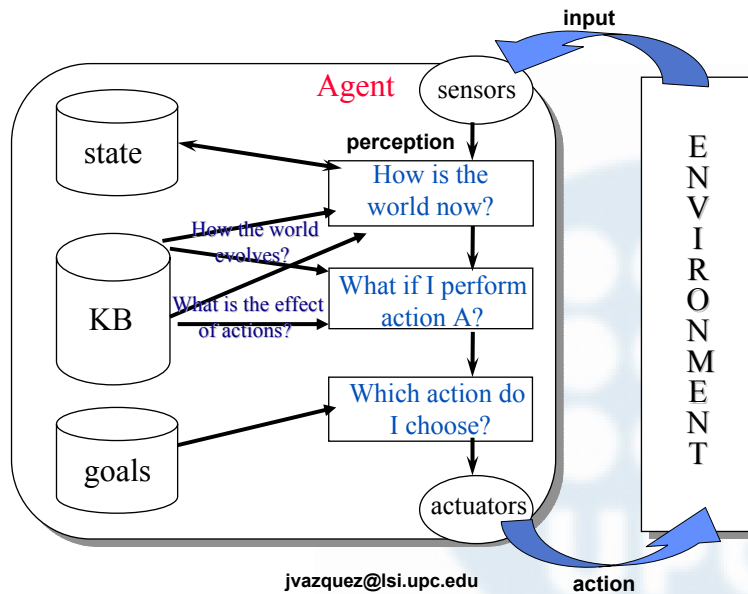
input

Agent

sensors

perception

state

How is the world now?

How the world evolves?

What if I perform action A?

KB

What is the effect of actions?

Which action do I choose?

goals

actuators

E
N
V
I
R
O
N
M
E
N
T

jvazquez@lsi.upc.edu

action